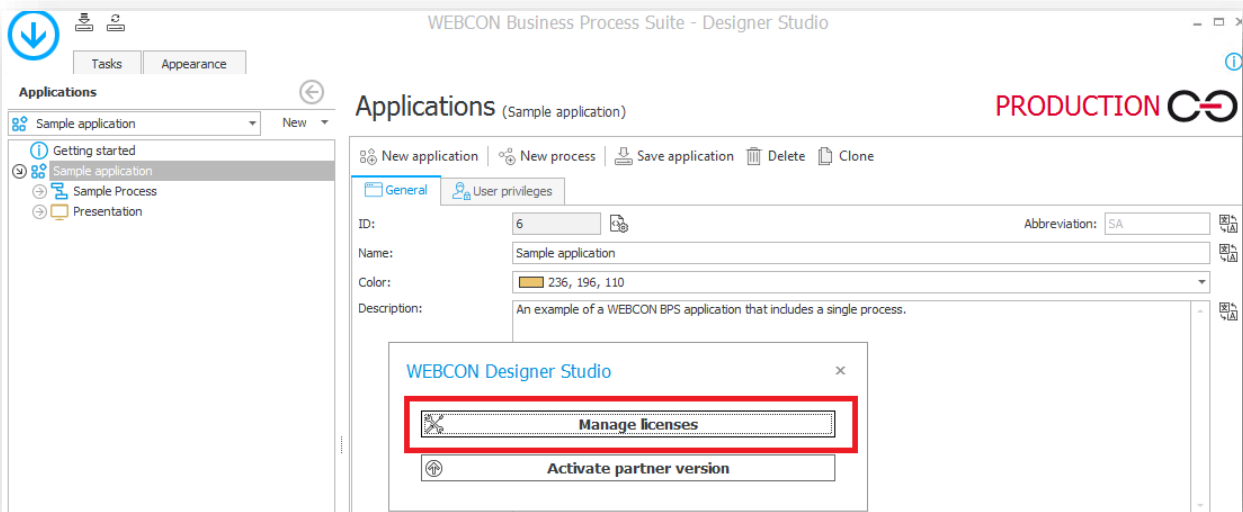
WEBCON Business Process Suite - Designer Studio

Tasks
Appearance

Applications

Sample application
New

Getting started
Sample application
Sample Process
Presentation

Applications (Sample application)

PRODUCTION

New application
New process
Save application
Delete
Clone

General
User privileges

ID:
6
Abbreviation:
SA

Name:
Sample application

Color:
236, 196, 110

Description:
An example of a WEBCON BPS application that includes a single process.

WEBCON Designer Studio
×

Manage licenses

Activate partner version